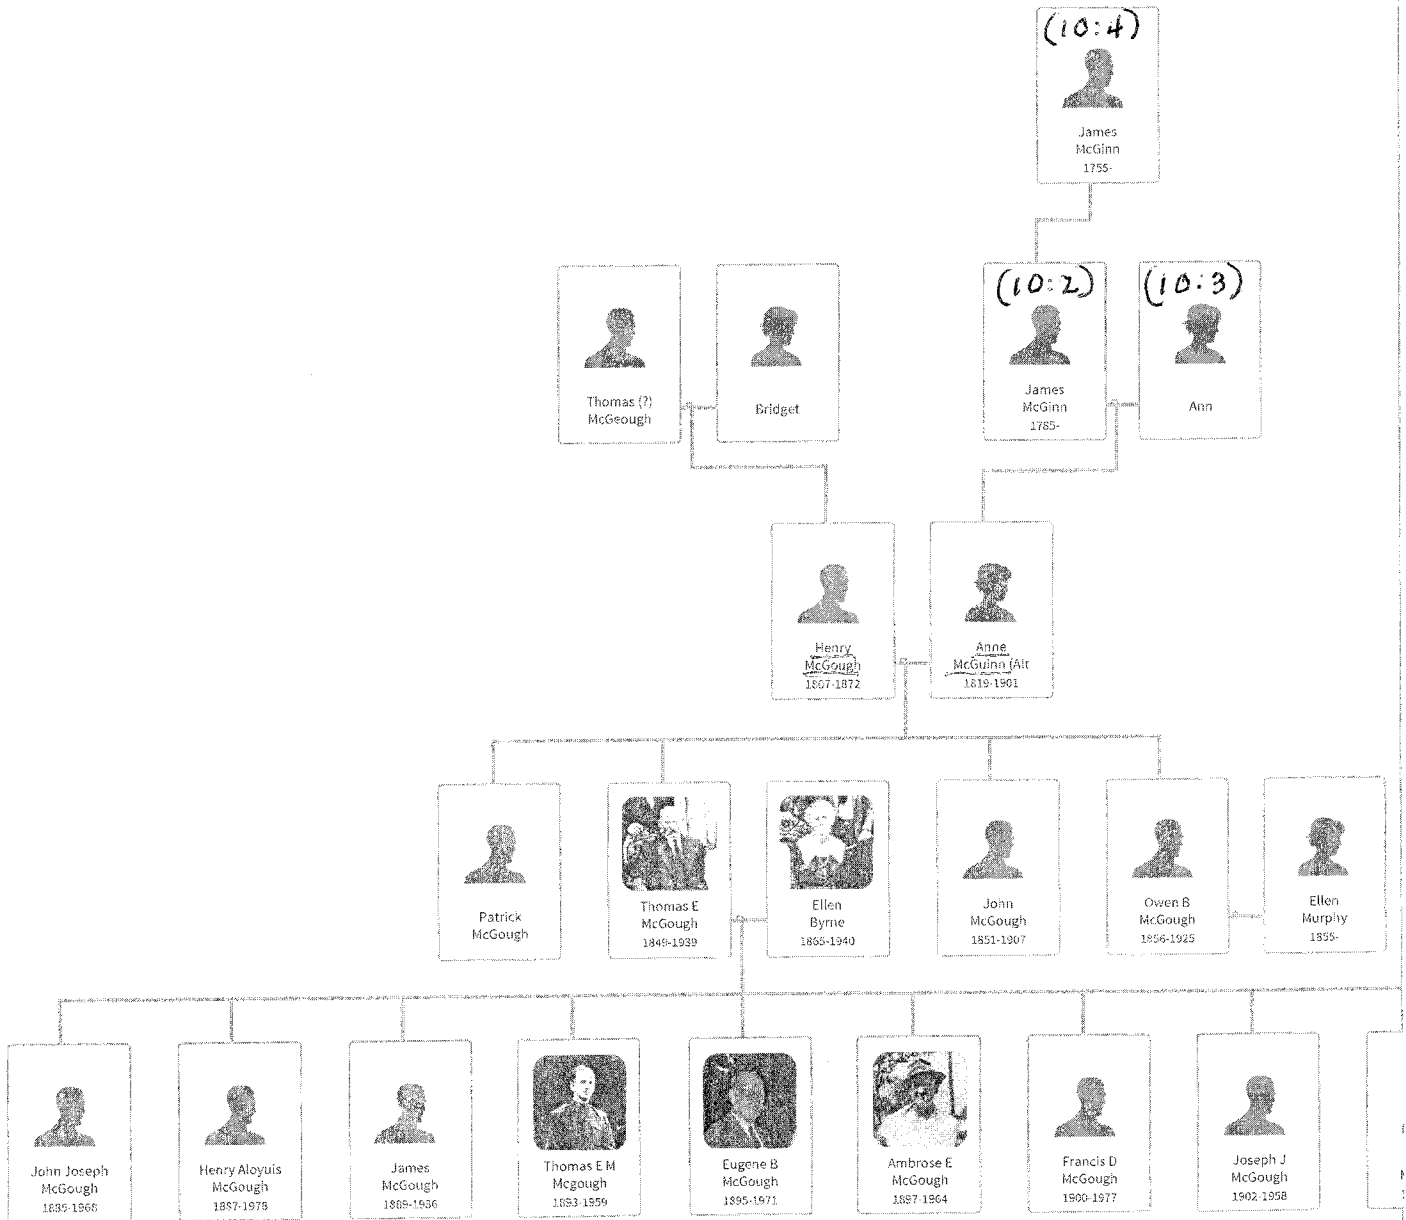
(10:4)
James
McGinn
1755-

Thomas (?)
McGeough

Bridget

(10:2)
James
McGinn
1785-

(10:3)
Ann

Henry
McGough
1807-1872

Anne
McGuinn (Alt
1819-1901

Patrick
McGough

Thomas E
McGough
1849-1939

Ellen
Byrne
1865-1940

John
McGough
1851-1907

Owen B
McGough
1856-1925

Ellen
Murphy
1855-

John Joseph
McGough
1885-1966

Henry Aloyuis
McGough
1887-1978

James
McGough
1889-1936

Thomas E M
Mcgough
1893-1959

Eugene B
McGough
1895-1971

Ambrose E
McGough
1897-1964

Francis D
McGough
1900-1977

Joseph J
McGough
1902-1958

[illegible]